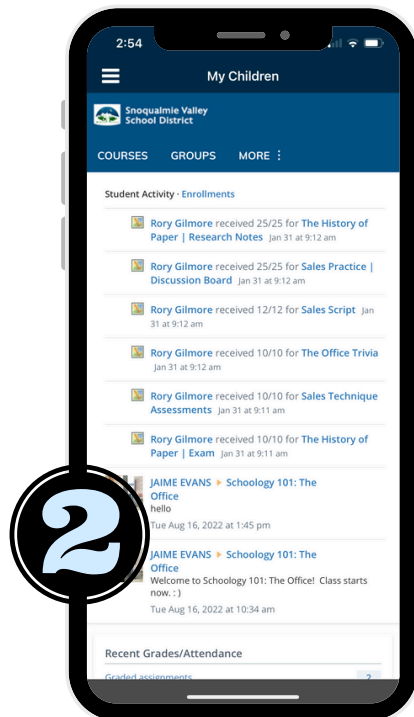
2:54

My Children

Snoqualmie Valley School District

COURSES GROUPS MORE ⋮

Student Activity · Enrollments

Rory Gilmore received 25/25 for The History of Paper | Research Notes Jan 31 at 9:12 am

Rory Gilmore received 25/25 for Sales Practice | Discussion Board Jan 31 at 9:12 am

Rory Gilmore received 12/12 for Sales Script Jan 31 at 9:12 am

Rory Gilmore received 10/10 for The Office Trivia Jan 31 at 9:12 am

Rory Gilmore received 10/10 for Sales Technique Assessments Jan 31 at 9:11 am

Rory Gilmore received 10/10 for The History of Paper | Exam Jan 31 at 9:11 am

JAIME EVANS ▸ Schoology 101: The Office
hello
Tue Aug 16, 2022 at 1:45 pm

JAIME EVANS ▸ Schoology 101: The Office
Welcome to Schoology 101: The Office! Class starts now. : )
Tue Aug 16, 2022 at 10:34 am

Recent Grades/Attendance

Graded assignments 2

2